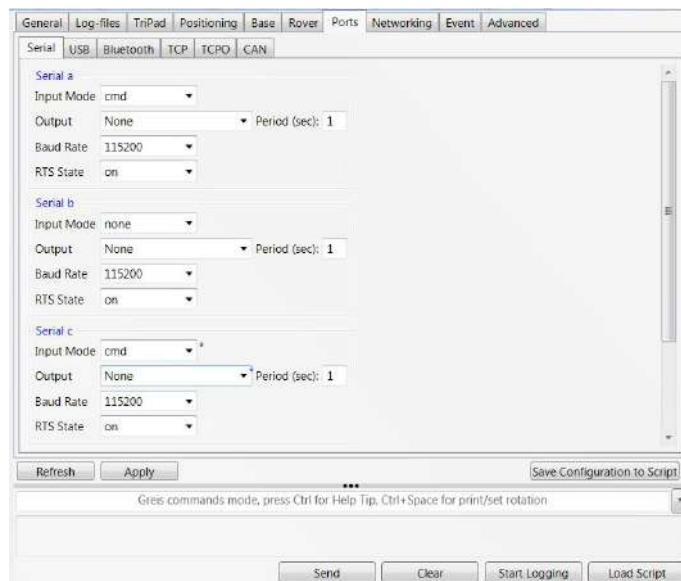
General | Log-files | TriPad | Positioning | Base | Rover | Ports | Networking | Event | Advanced

Serial | USB | Bluetooth | TCP | TCPO | CAN

Serial a
Input Mode cmd
Output None Period (sec): 1
Baud Rate 115200
RTS State on

Serial b
Input Mode none
Output None Period (sec): 1
Baud Rate 115200
RTS State on

Serial c
Input Mode cmd *
Output None * Period (sec): 1
Baud Rate 115200
RTS State on

Refresh Apply Save Configuration to Script

Greis commands mode, press Ctrl for Help Tip, Ctrl+Space for print/set rotation

Send Clear Start Logging Load Script